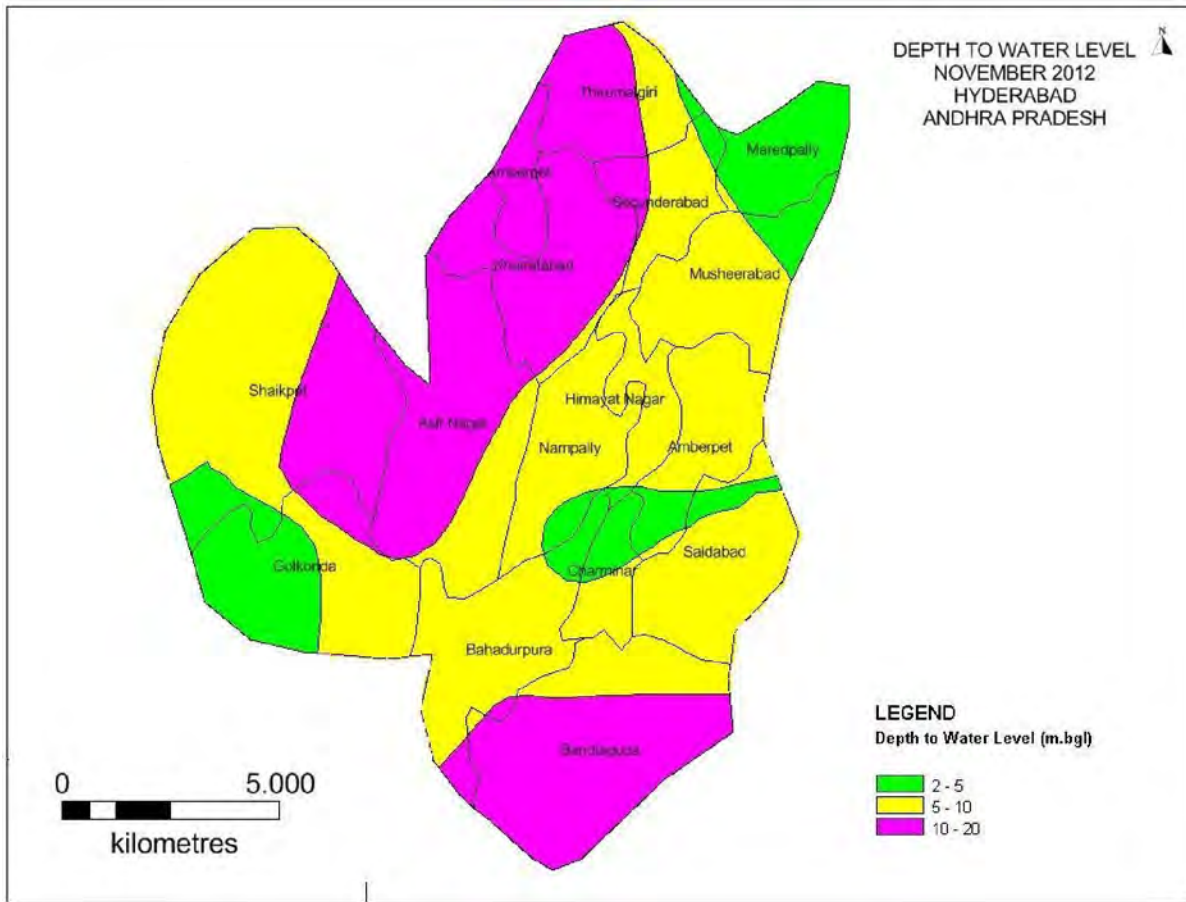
DEPTH TO WATER LEVEL
NOVEMBER 2012
HYDERABAD
ANDHRA PRADESH

N

Thirumalgiri
Maredpally
Ameerpet
Secunderabad
Khairatabad
Musheerabad
Shaikpet
Asif Nagar
Himayat Nagar
Nampally
Amberpet
Golkonda
Charminar
Saidabad
Bahadurpura
Bandlaguda

0 5.000
kilometres

LEGEND
Depth to Water Level (m.bgl)
2 - 5
5 - 10
10 - 20